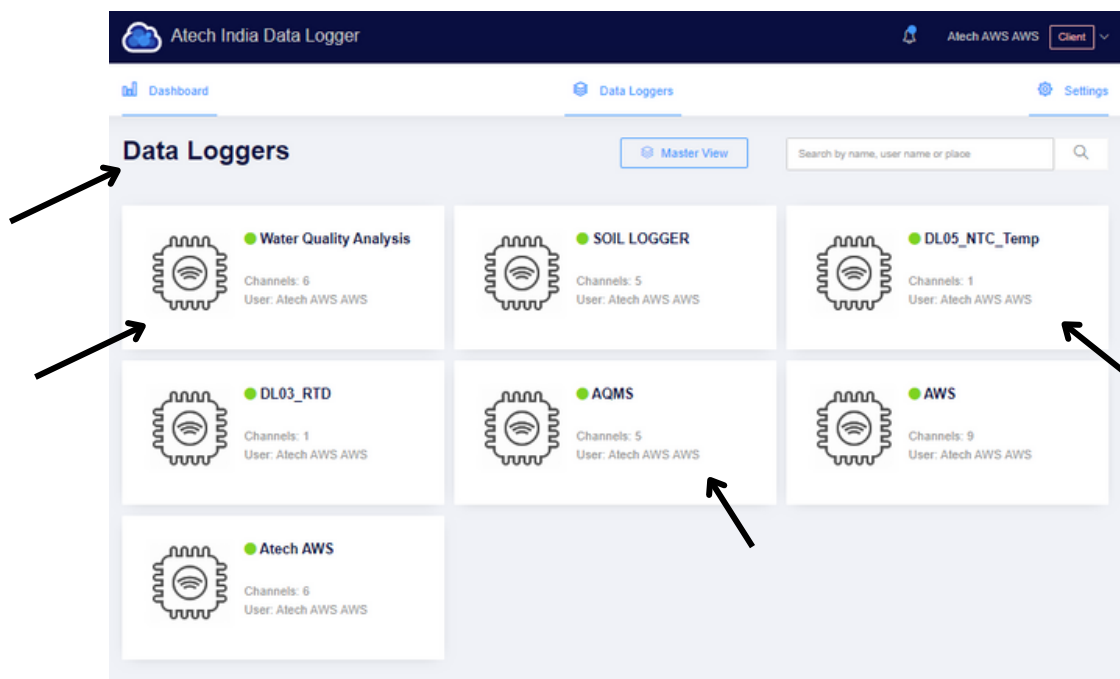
Atech India Data Logger

Atech AWS AWS Client

Dashboard

Data Loggers

Settings

Data Loggers

Master View

Search by name, user name or place

Water Quality Analysis
Channels: 6
User: Atech AWS AWS

SOIL LOGGER
Channels: 5
User: Atech AWS AWS

DL05_NTC_Temp
Channels: 1
User: Atech AWS AWS

DL03_RTD
Channels: 1
User: Atech AWS AWS

AQMS
Channels: 5
User: Atech AWS AWS

AWS
Channels: 9
User: Atech AWS AWS

Atech AWS
Channels: 6
User: Atech AWS AWS